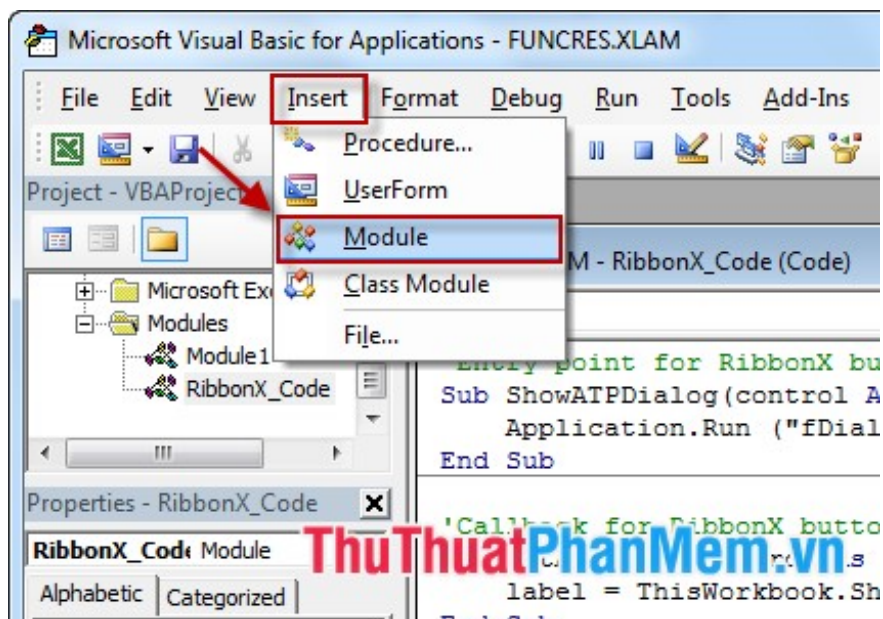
Microsoft Visual Basic for Applications - FUNCRES.XLAM

File Edit View Insert Format Debug Run Tools Add-Ins

Procedure...
UserForm
Module
Class Module
File...

Project - VBAProject

Microsoft Ex
Modules
Module1
RibbonX_Code

M - RibbonX_Code (Code)

'Entry point for RibbonX bu
Sub ShowATPDialog(control A
Application.Run ("fDial
End Sub

'Callback for RibbonX butto
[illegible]s
label = ThisWorkbook.Sh

Properties - RibbonX_Code
RibbonX_Code Module
Alphabetic Categorized

ThuThuatPhanMem.vn